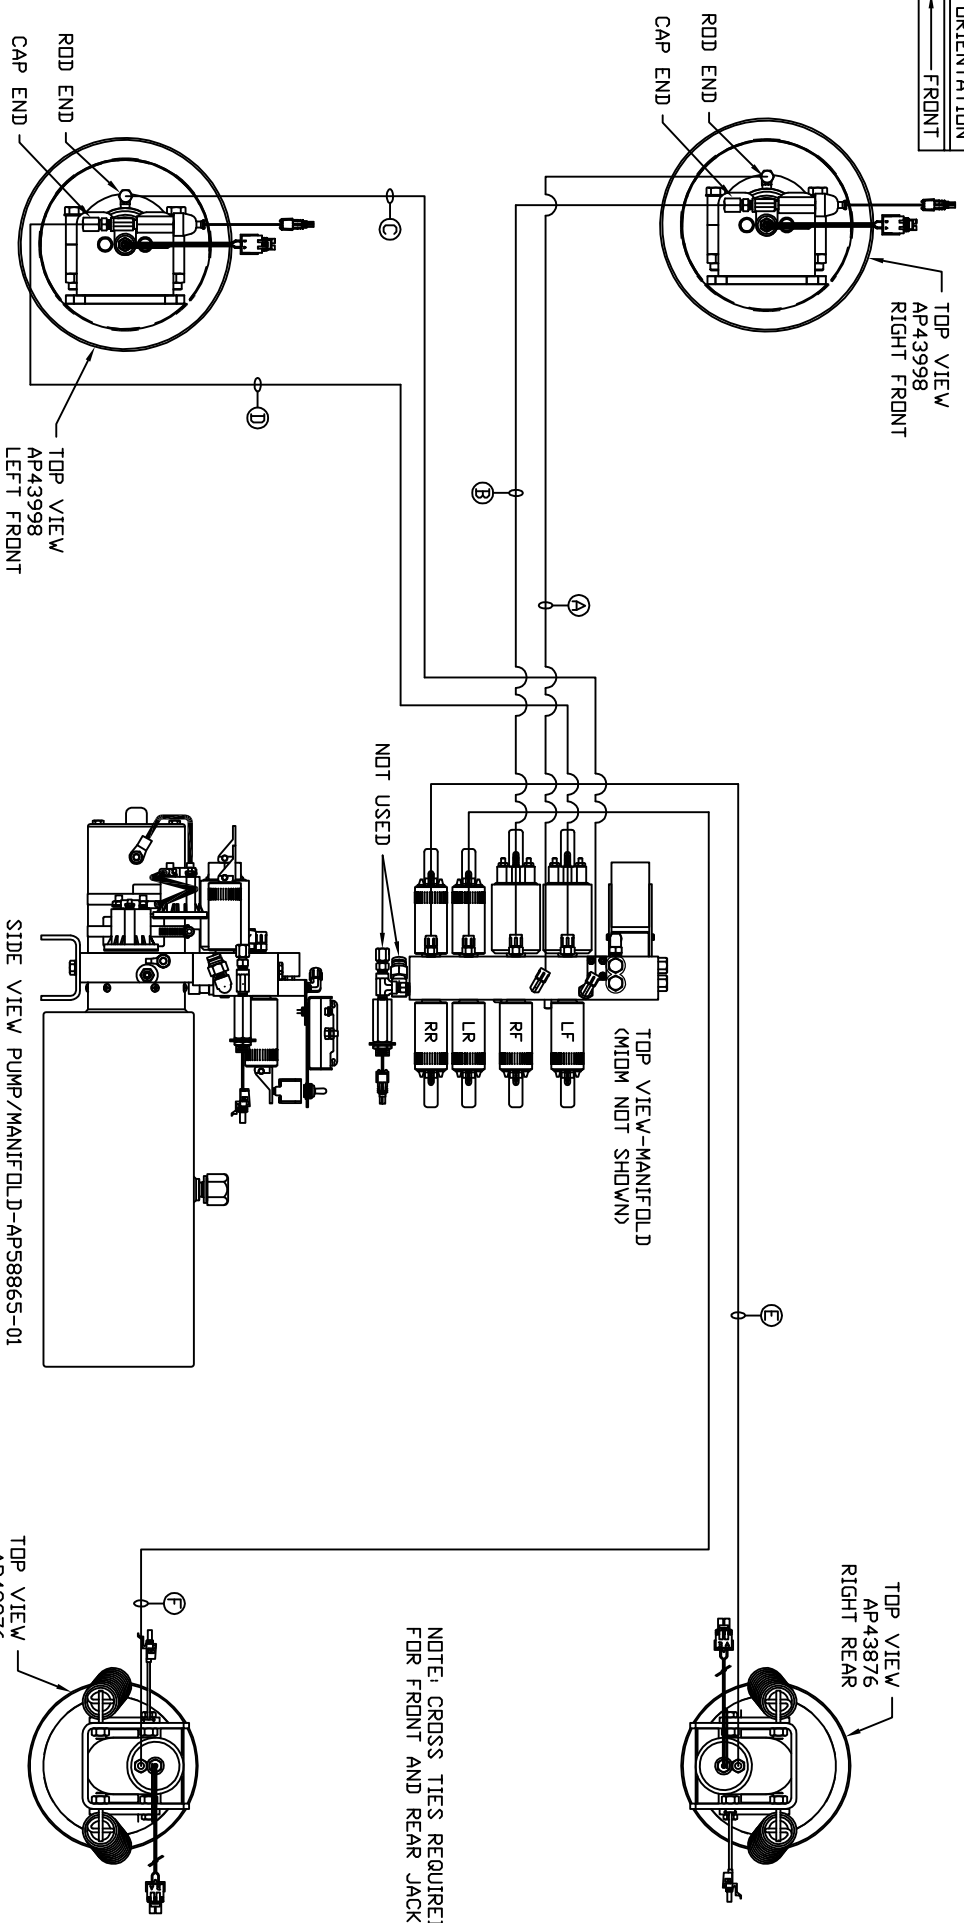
ORIENTATION
FRONT

ROD END
CAP END

TOP VIEW
AP43998
RIGHT FRONT

ROD END
CAP END

C

D

TOP VIEW
AP43998
LEFT FRONT

B

A

NOT USED

TOP VIEW-MANIFOLD
(MIOM NOT SHOWN)

LF
RF
LR
RR

SIDE VIEW PUMP/MANIFOLD-AP58865-01

E

TOP VIEW
AP43876
RIGHT REAR

F

NOTE: CROSS TIES REQUIRE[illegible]
FOR FRONT AND REAR JACK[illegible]

TOP VIEW
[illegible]